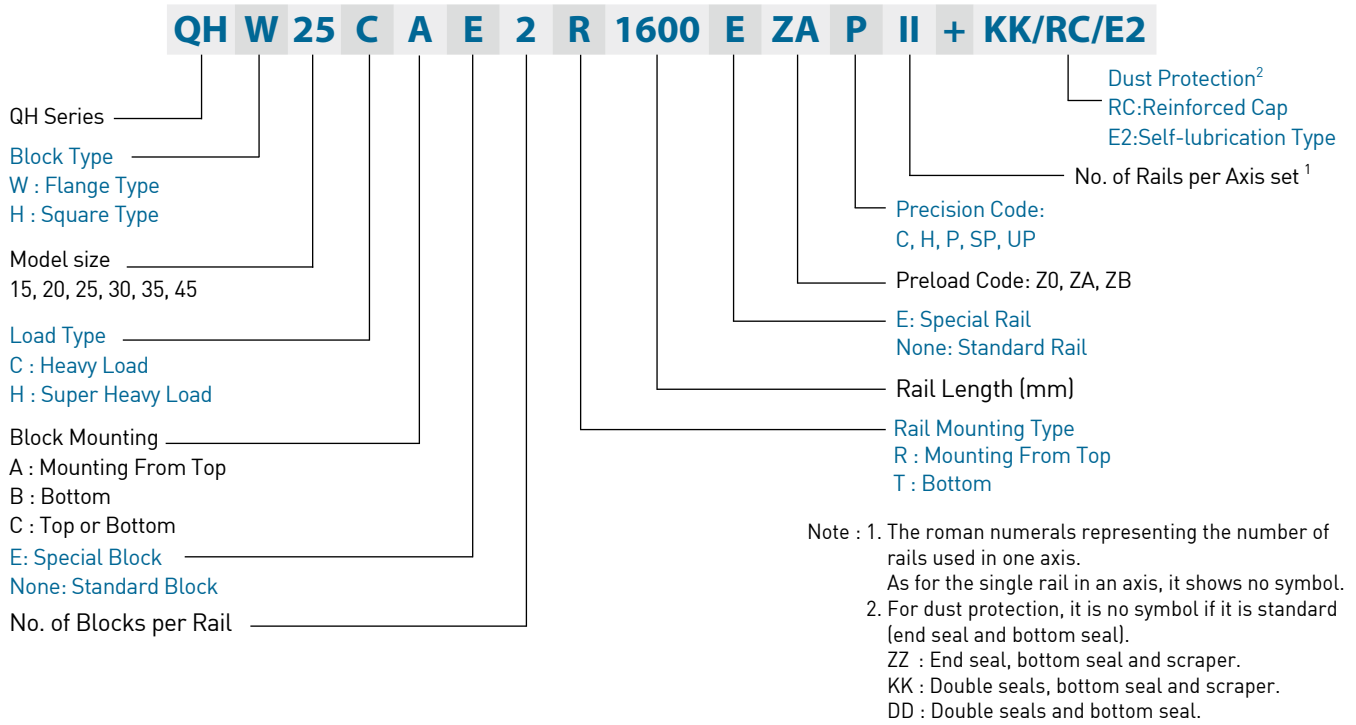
QH W 25 C A E 2 R 1600 E ZA P II + KK/RC/E2

QH Series

Block Type
W : Flange Type
H : Square Type

Model size
15, 20, 25, 30, 35, 45

Load Type
C : Heavy Load
H : Super Heavy Load

Block Mounting
A : Mounting From Top
B : Bottom
C : Top or Bottom

E: Special Block
None: Standard Block

No. of Blocks per Rail

Dust Protection$^2$
RC:Reinforced Cap
E2:Self-lubrication Type

No. of Rails per Axis set $^1$

Precision Code:
C, H, P, SP, UP

Preload Code: Z0, ZA, ZB

E: Special Rail
None: Standard Rail

Rail Length (mm)

Rail Mounting Type
R : Mounting From Top
T : Bottom

Note : 1. The roman numerals representing the number of rails used in one axis.
As for the single rail in an axis, it shows no symbol.
2. For dust protection, it is no symbol if it is standard (end seal and bottom seal).
ZZ : End seal, bottom seal and scraper.
KK : Double seals, bottom seal and scraper.
DD : Double seals and bottom seal.